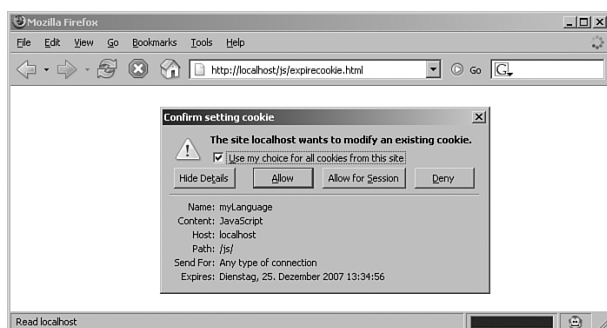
Mozilla Firefox

File Edit View Go Bookmarks Tools Help

http://localhost/js/expirecookie.html

Go

G

Confirm setting cookie

The site localhost wants to modify an existing cookie.

Use my choice for all cookies from this site

Hide Details | Allow | Allow for Session | Deny

Name: myLanguage
Content: JavaScript
Host: localhost
Path: /js/
Send For: Any type of connection
Expires: Dienstag, 25. Dezember 2007 13:34:56

Read localhost